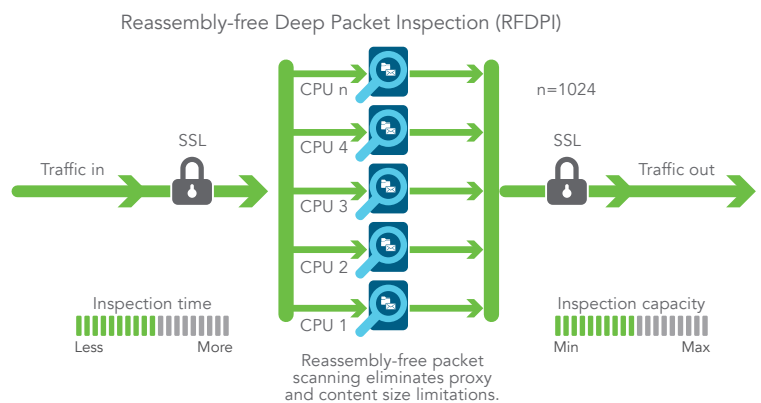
Reassembly-free Deep Packet Inspection (RFDPI)

CPU n

n=1024

SSL

SSL

Traffic in

CPU 4

Traffic out

CPU 3

CPU 2

CPU 1

Inspection time

Less

More

Inspection capacity

Min

Max

Reassembly-free packet scanning eliminates proxy and content size limitations.